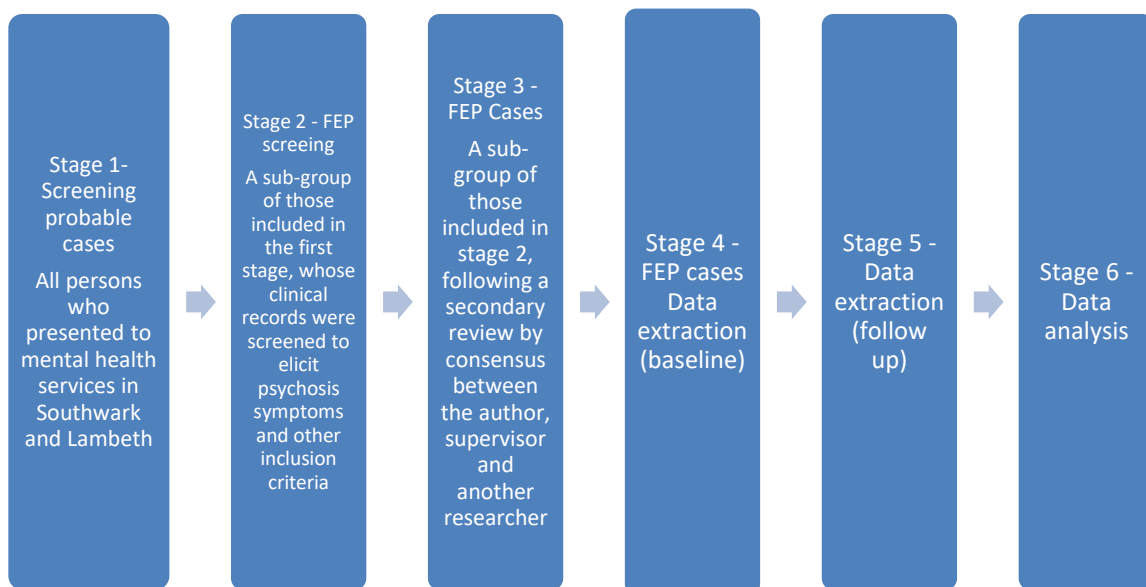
Stage 1- Screening probable cases

All persons who presented to mental health services in Southwark and Lambeth

Stage 2 - FEP screeing

A sub-group of those included in the first stage, whose clinical records were screened to elicit psychosis symptoms and other inclusion criteria

Stage 3 - FEP Cases

A sub-group of those included in stage 2, following a secondary review by consensus between the author, supervisor and another researcher

Stage 4 - FEP cases Data extraction (baseline)

Stage 5 - Data extraction (follow up)

Stage 6 - Data analysis